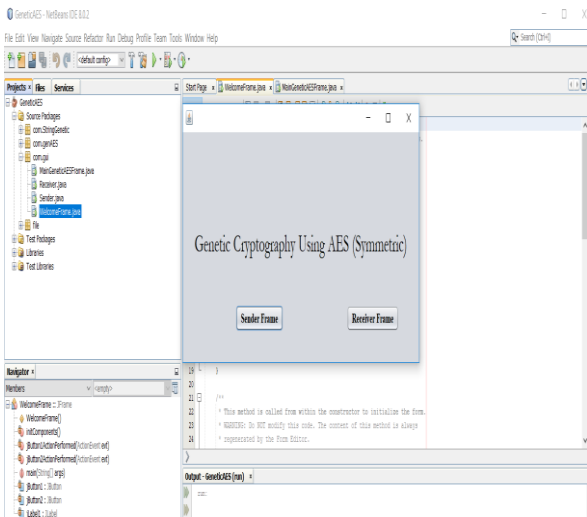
GeneticAES - NetBeans IDE 8.0.2

File Edit View Navigate Source Refactor Run Debug Profile Team Tools Window Help

Search (Ctrl+I)

<default config>

Projects × Files Services

GeneticAES
Source Packages
com.StringGenetic
com.genAES
com.gui
MainGeneticAESFrame.java
Receiver.java
Sender.java
WelcomeFrame.java
file
Test Packages
Libraries
Test Libraries

Start Page × WelcomeFrame.java × MainGeneticAESFrame.java ×

Genetic Cryptography Using AES (Symmetric)

Sender Frame

Receiver Frame

Navigator ×

Members <empty>

WelcomeFrame :: JFrame
WelcomeFrame()
initComponents()
jButton1ActionPerformed(ActionEvent evt)
jButton2ActionPerformed(ActionEvent evt)
main(String[] args)
jButton1 : JButton
jButton2 : JButton
jLabel1 : JLabel

19 }
20
21 /**
22 * This method is called from within the constructor to initialize the form.
23 * WARNING: Do NOT modify this code. The content of this method is always
24 * regenerated by the Form Editor.

Output - GeneticAES (run) ×

run: